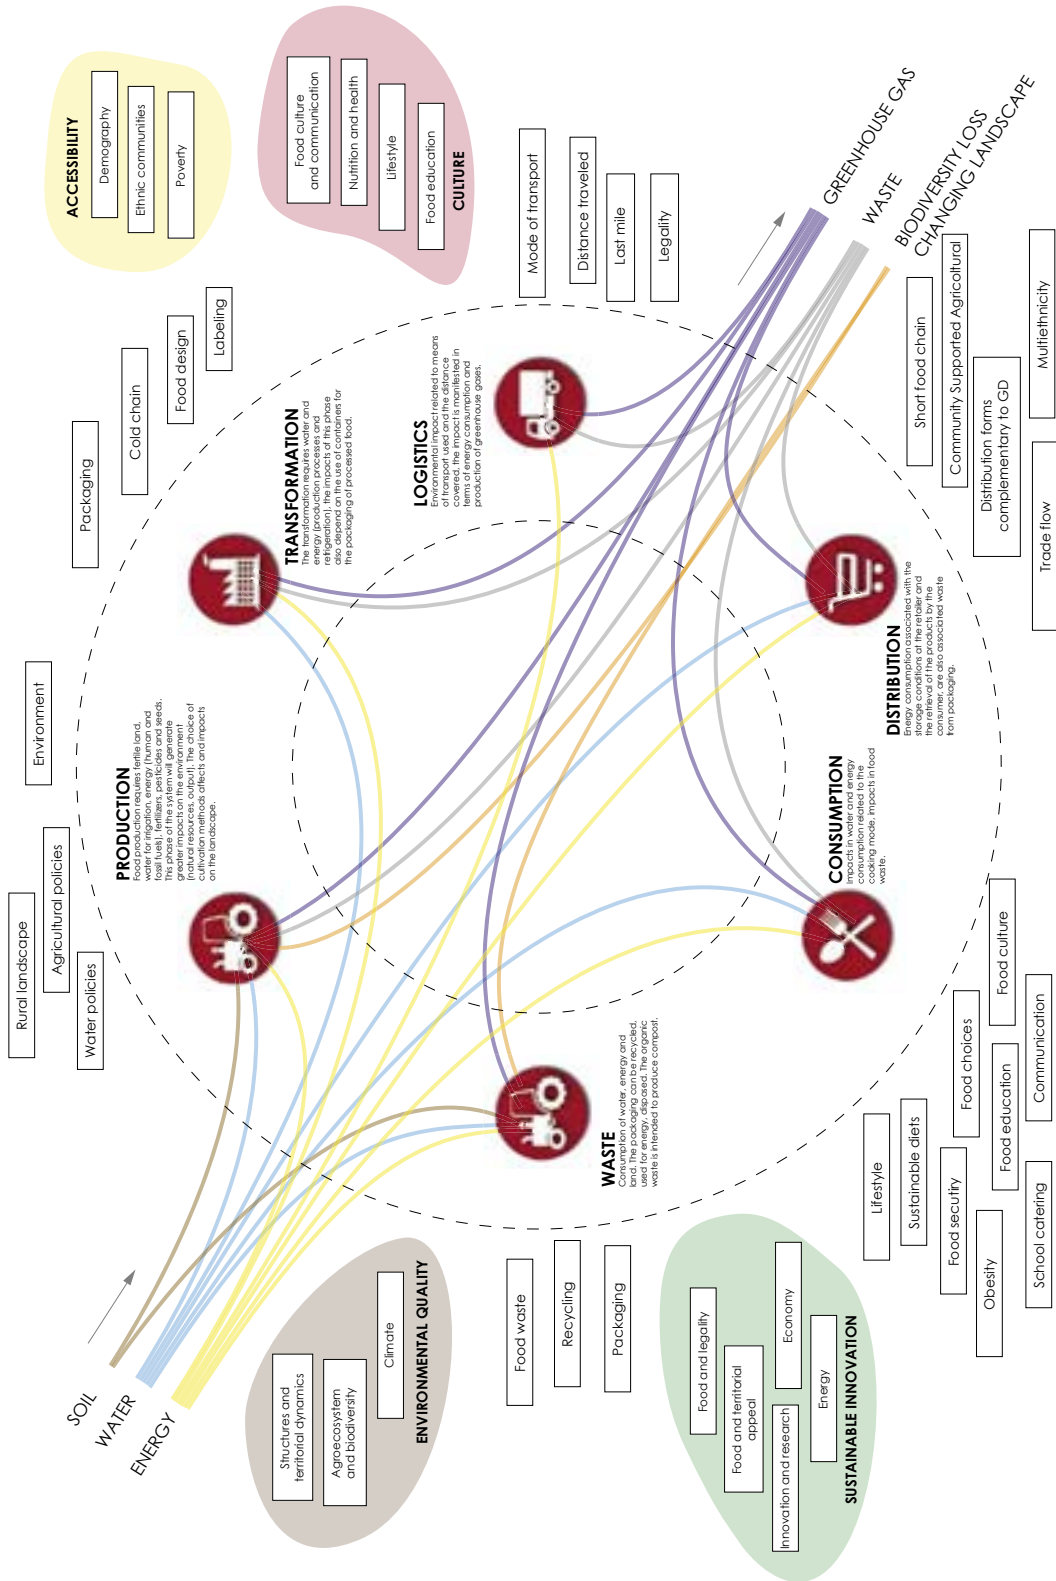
ACCESSIBILITY
Demography
Ethnic communities
Poverty

Food culture and communication
Nutrition and health
Lifestyle
Food education
CULTURE

Mode of transport
Distance traveled
Last mile
Legality

GREENHOUSE GAS
WASTE
BIODIVERSITY LOSS
CHANGING LANDSCAPE

Short food chain
Community Supported Agricultural
Distribution forms complementary to GD
Multiethnicity
Trade flow

Packaging
Cold chain
Food design
Labeling

TRANSFORMATION
The transformation requires water and energy (production processes and refrigeration), the impacts of this phase also depend on the use of containers for the packaging of processed food.

LOGISTICS
Environmental impact related to means of transport used and the distance covered, the impact is manifested in terms of energy consumption and production of greenhouse gases.

DISTRIBUTION
Energy consumption associated with the storage conditions at the retailer and the retrieval of the products by the consumer, are also associated waste from packaging.

Environment
Agricultural policies
Rural landscape
Water policies

PRODUCTION
Food production requires fertile land, water for irrigation, energy (human and fossil fuels), fertilizers, pesticides and seeds. This phase of the system will generate greater impacts on the environment (natural resources, output). The choice of cultivation methods affects and impacts on the landscape.

CONSUMPTION
Impacts in water and energy consumption related to the cooking mode, impacts in food waste.

WASTE
Consumption of water, energy and land. The packaging can be recycled, used for energy, disposed. The organic waste is intended to produce compost.

Food culture
Food choices
Communication
Food education
Lifestyle
Sustainable diets
Food security
Obesity
School catering

SOIL
WATER
ENERGY

Structures and territorial dynamics
Agroecosystem and biodiversity
Climate
ENVIRONMENTAL QUALITY

Food waste
Recycling
Packaging

Food and legality
Food and territorial appeal
Economy
Energy
Innovation and research
SUSTAINABLE INNOVATION